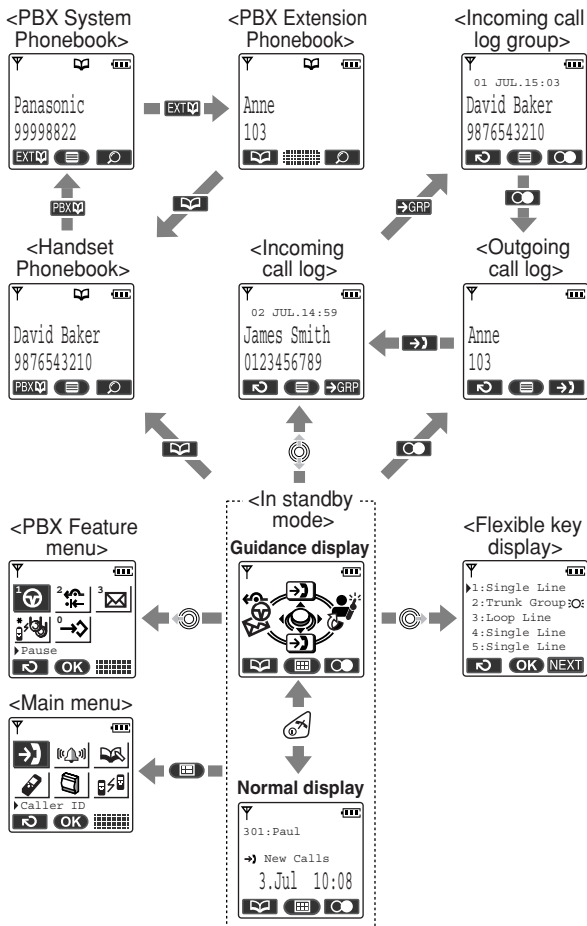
<PBX System Phonebook>

Panasonic
99998822

EXT

EXT

<PBX Extension Phonebook>

Anne
103

<Incoming call log group>

01 JUL.15:03
David Baker
9876543210

PBX

GRP

<Handset Phonebook>

David Baker
9876543210

PBX

<Incoming call log>

02 JUL.14:59
James Smith
0123456789

GRP

<Outgoing call log>

Anne
103

<In standby mode>

Guidance display

<PBX Feature menu>

1 2 3
\* 0
Pause

OK

<Flexible key display>

1:Single Line
2:Trunk Group
3:Loop Line
4:Single Line
5:Single Line

OK NEXT

<Main menu>

Caller ID

OK

Normal display

301:Paul

New Calls

3.Jul 10:08